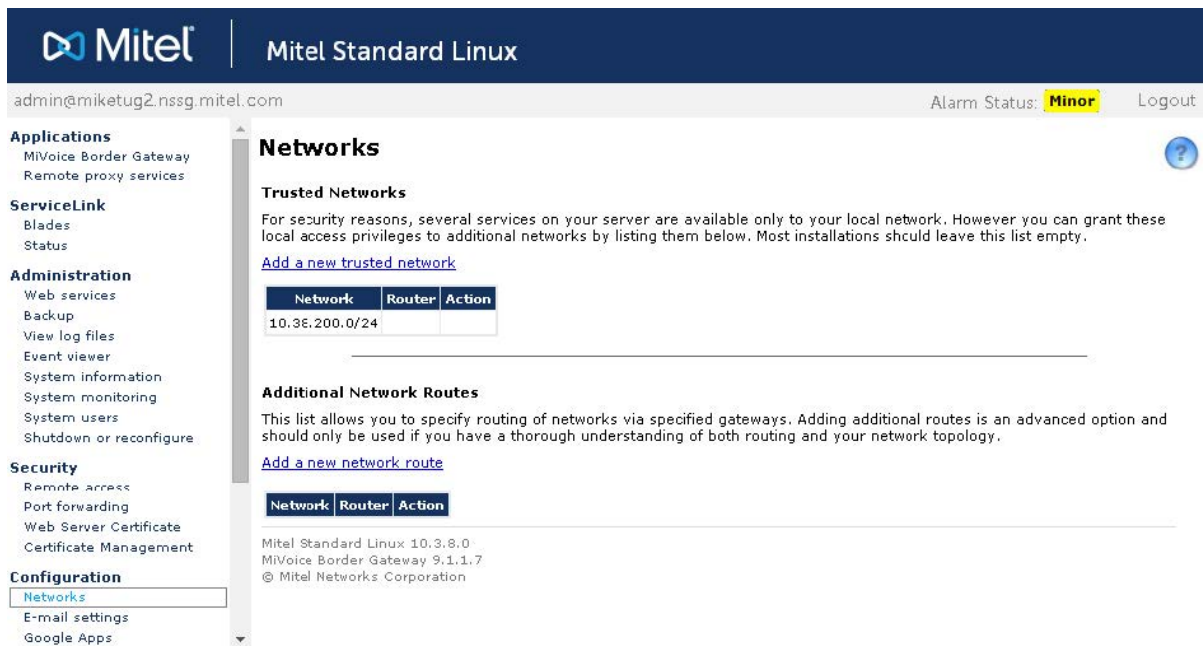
Mitel | Mitel Standard Linux

admin@miketug2.nssg.mitel.com

Alarm Status: Minor Logout

Applications
MiVoice Border Gateway
Remote proxy services

ServiceLink
Blades
Status

Administration
Web services
Backup
View log files
Event viewer
System information
System monitoring
System users
Shutdown or reconfigure

Security
Remote access
Port forwarding
Web Server Certificate
Certificate Management

Configuration
Networks
E-mail settings
Google Apps

Networks

?

Trusted Networks

For security reasons, several services on your server are available only to your local network. However you can grant these local access privileges to additional networks by listing them below. Most installations should leave this list empty.

Add a new trusted network

| Network | Router | Action |
|---|---|---|
| 10.38.200.0/24 | | |

Additional Network Routes

This list allows you to specify routing of networks via specified gateways. Adding additional routes is an advanced option and should only be used if you have a thorough understanding of both routing and your network topology.

Add a new network route

| Network | Router | Action |
|---|---|---|

Mitel Standard Linux 10.3.8.0
MiVoice Border Gateway 9.1.1.7
© Mitel Networks Corporation